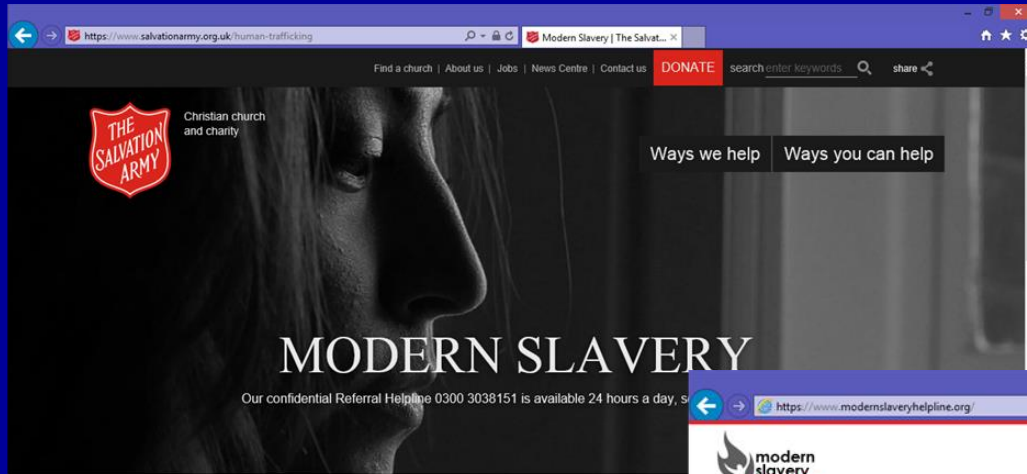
https://www.salvationarmy.org.uk/human-trafficking

Modern Slavery | The Salvat...

Find a church | About us | Jobs | News Centre | Contact us DONATE search enter keywords share

THE SALVATION ARMY

Christian church and charity

Ways we help Ways you can help

MODERN SLAVERY

Our confidential Referral Helpline 0300 3038151 is available 24 hours a day, s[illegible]

https://www.modernslaveryhelpline.org/

modern slavery